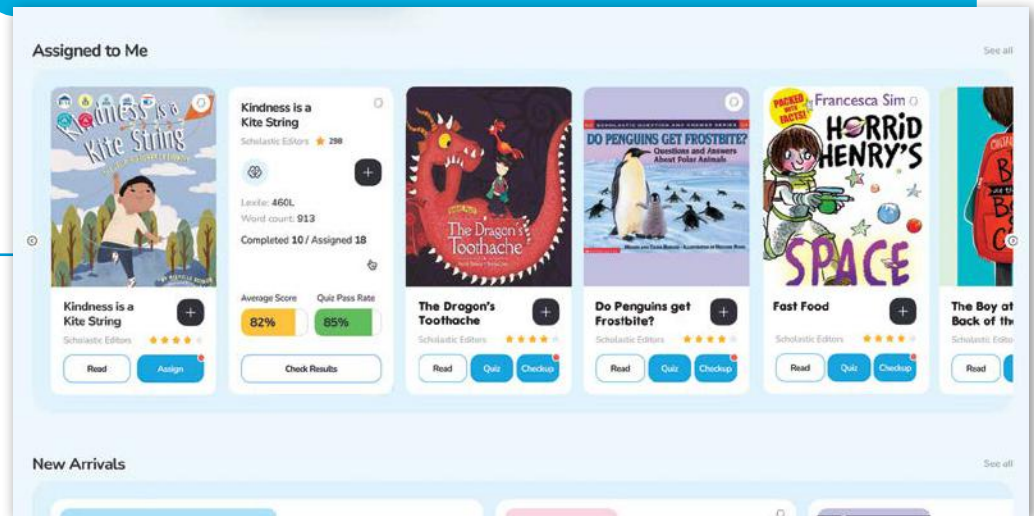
Assigned to Me

See all

Kindness is a Kite String

Kindness is a Kite String

Scholastic Editors 298

Lexile: 460L

Word count: 913

Completed 10 / Assigned 18

Average Score

Quiz Pass Rate

82%

85%

Check Results

Kindness is a Kite String

Scholastic Editors

Read

Assign

The Dragon's Toothache

The Dragon's Toothache

Scholastic Editors

Read

Quiz

Checkup

DO PENGUINS GET FROSTBITE?

Questions and Answers About Polar Animals

Do Penguins get Frostbite?

Scholastic Editors

Read

Quiz

Checkup

PACKED WITH FACTS!

Francesca Simon

HORRID HENRY'S SPACE

Fast Food

Scholastic Editors

Read

Quiz

Checkup

The Boy at Back of th

Scholastic Editors

Read

New Arrivals

See all